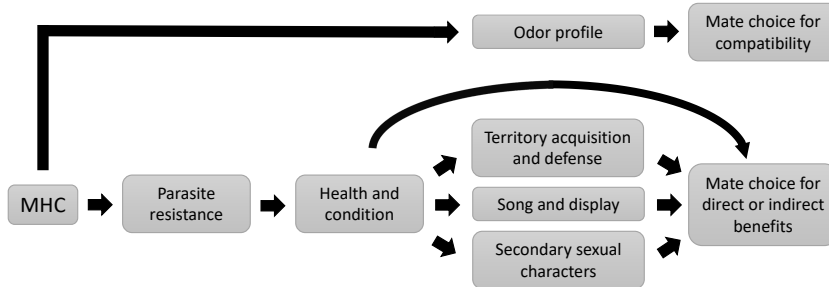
Odor profile

Mate choice for compatibility

MHC

Parasite resistance

Health and condition

Territory acquisition and defense

Song and display

Secondary sexual characters

Mate choice for direct or indirect benefits